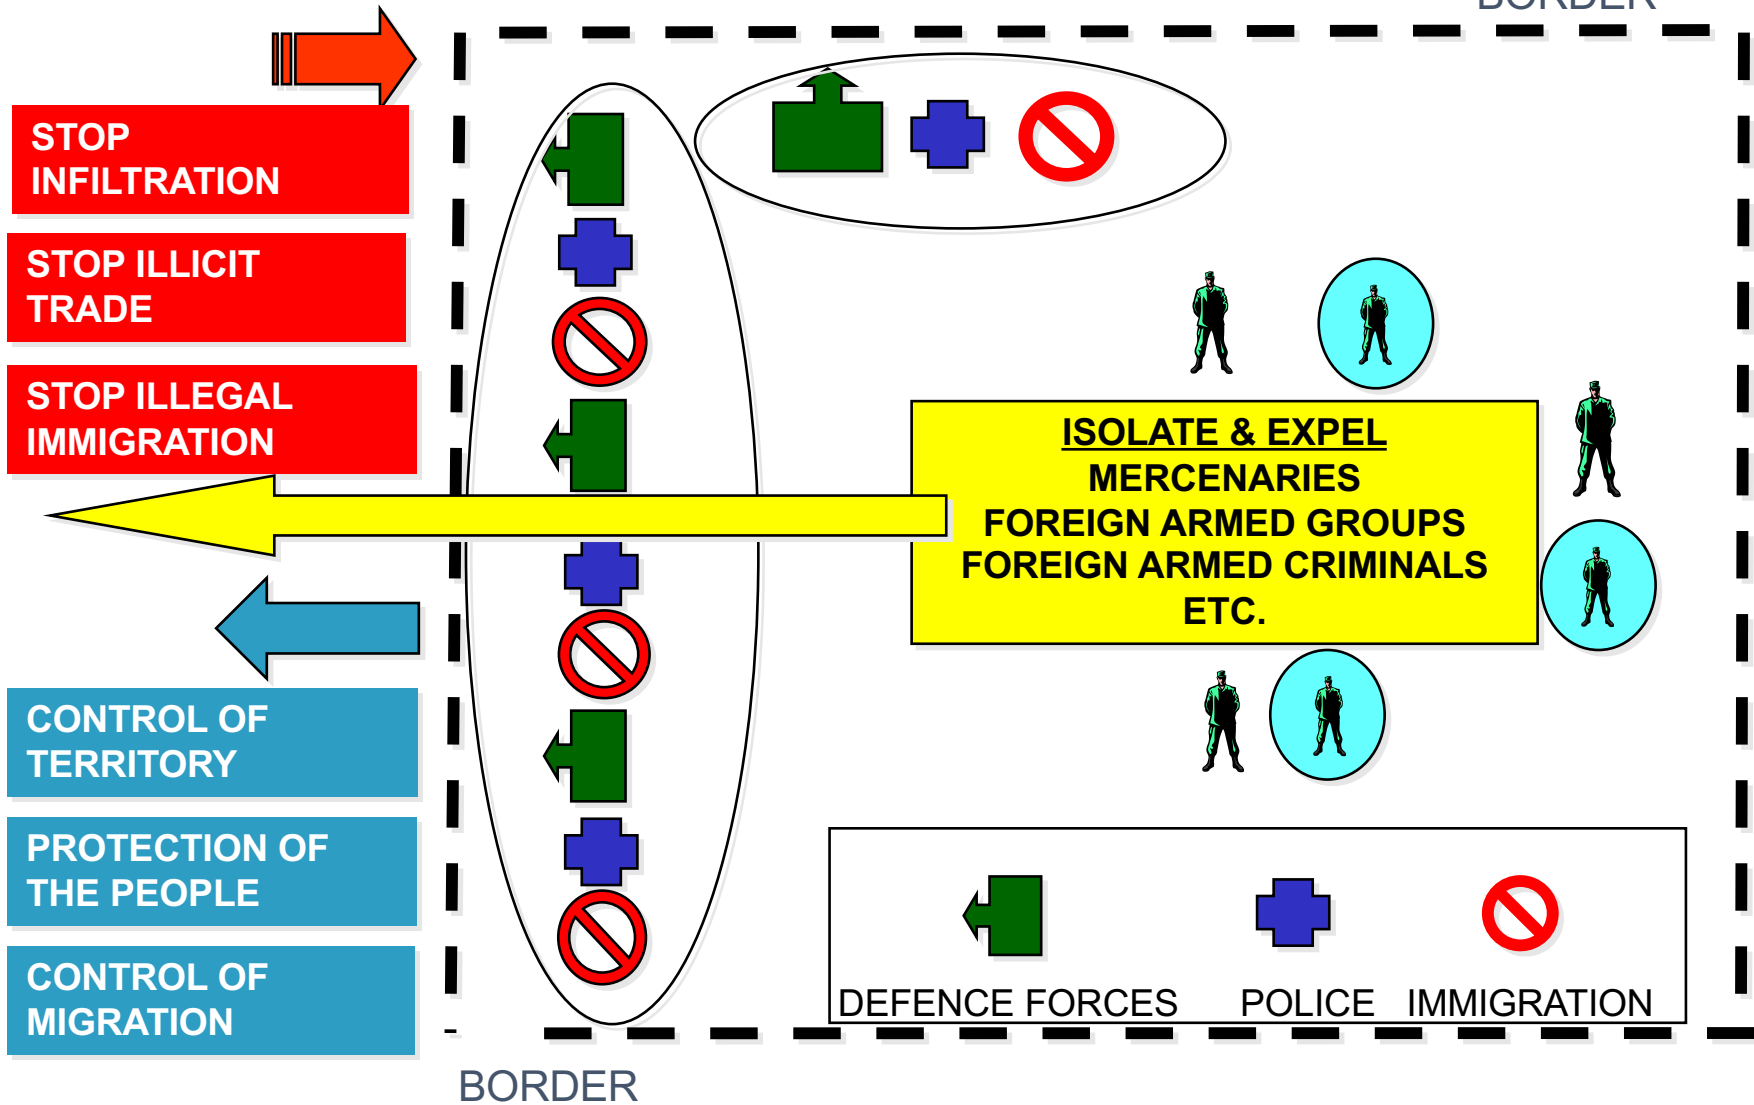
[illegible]

STOP INFILTRATION

STOP ILLICIT TRADE

STOP ILLEGAL IMMIGRATION

CONTROL OF TERRITORY

PROTECTION OF THE PEOPLE

CONTROL OF MIGRATION

ISOLATE & EXPEL
MERCENARIES
FOREIGN ARMED GROUPS
FOREIGN ARMED CRIMINALS
ETC.

DEFENCE FORCES POLICE IMMIGRATION

BORDER